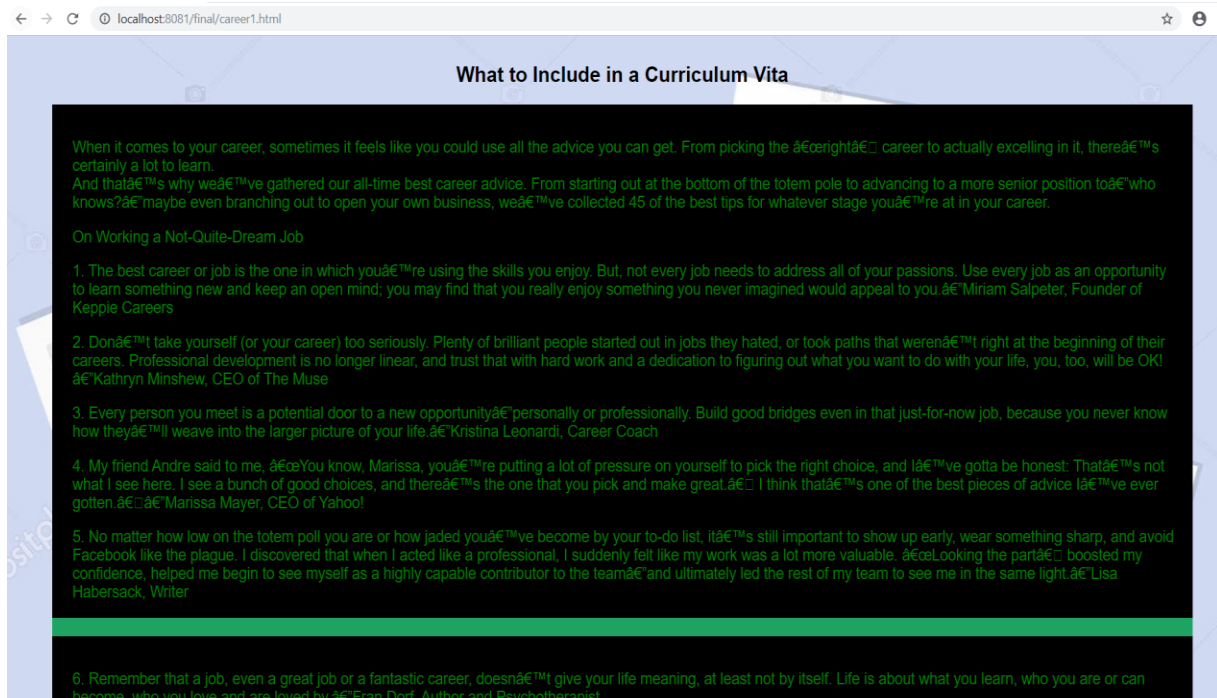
localhost:8081/final/career1.html

What to Include in a Curriculum Vita

When it comes to your career, sometimes it feels like you could use all the advice you can get. From picking the â€œrightâ€ career to actually excelling in it, thereâ€™s certainly a lot to learn.
And thatâ€™s why weâ€™ve gathered our all-time best career advice. From starting out at the bottom of the totem pole to advancing to a more senior position toâ€"who knows?â€"maybe even branching out to open your own business, weâ€™ve collected 45 of the best tips for whatever stage youâ€™re at in your career.

On Working a Not-Quite-Dream Job

1. The best career or job is the one in which youâ€™re using the skills you enjoy. But, not every job needs to address all of your passions. Use every job as an opportunity to learn something new and keep an open mind; you may find that you really enjoy something you never imagined would appeal to you.â€"Miriam Salpeter, Founder of Keppie Careers

2. Donâ€™t take yourself (or your career) too seriously. Plenty of brilliant people started out in jobs they hated, or took paths that werenâ€™t right at the beginning of their careers. Professional development is no longer linear, and trust that with hard work and a dedication to figuring out what you want to do with your life, you, too, will be OK! â€"Kathryn Minshew, CEO of The Muse

3. Every person you meet is a potential door to a new opportunityâ€"personally or professionally. Build good bridges even in that just-for-now job, because you never know how theyâ€™ll weave into the larger picture of your life.â€"Kristina Leonardi, Career Coach

4. My friend Andre said to me, â€œYou know, Marissa, youâ€™re putting a lot of pressure on yourself to pick the right choice, and Iâ€™ve gotta be honest: Thatâ€™s not what I see here. I see a bunch of good choices, and thereâ€™s the one that you pick and make great.â€ I think thatâ€™s one of the best pieces of advice Iâ€™ve ever gotten.â€â€"Marissa Mayer, CEO of Yahoo!

5. No matter how low on the totem poll you are or how jaded youâ€™ve become by your to-do list, itâ€™s still important to show up early, wear something sharp, and avoid Facebook like the plague. I discovered that when I acted like a professional, I suddenly felt like my work was a lot more valuable. â€œLooking the partâ€ boosted my confidence, helped me begin to see myself as a highly capable contributor to the teamâ€"and ultimately led the rest of my team to see me in the same light.â€"Lisa Habersack, Writer

6. Remember that a job, even a great job or a fantastic career, doesnâ€™t give your life meaning, at least not by itself. Life is about what you learn, who you are or can become, who you love and are loved by â€"Fran Dorf, Author and Psychotherapist